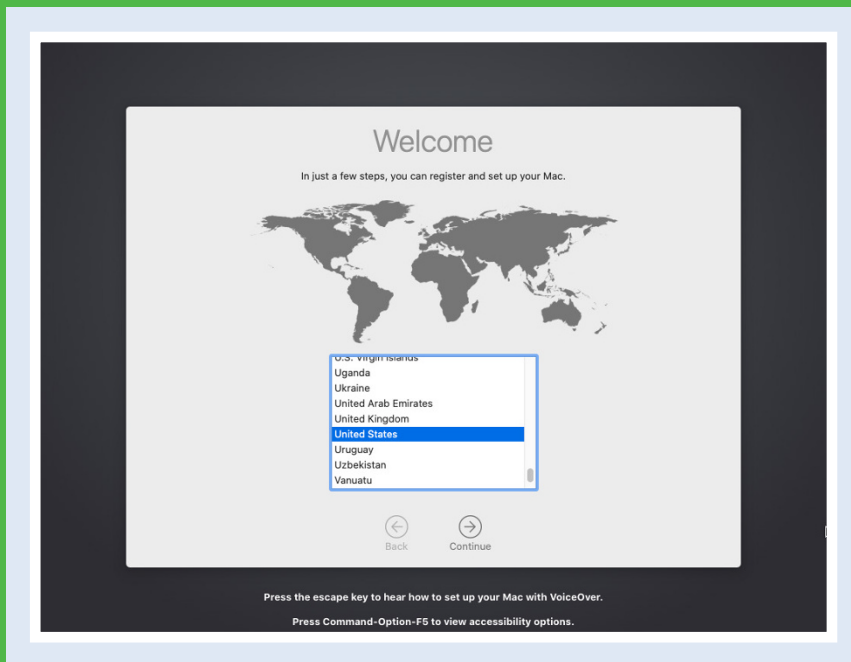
Welcome

In just a few steps, you can register and set up your Mac.

U.S. Virgin Islands
Uganda
Ukraine
United Arab Emirates
United Kingdom
United States
Uruguay
Uzbekistan
Vanuatu

Back
Continue

Press the escape key to hear how to set up your Mac with VoiceOver.

Press Command-Option-F5 to view accessibility options.